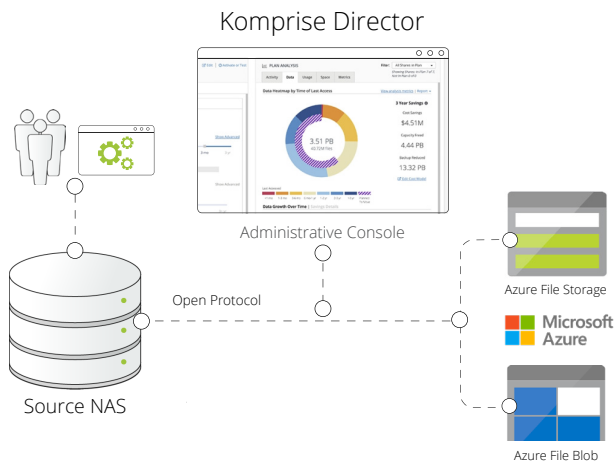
Komprise Director

PLAN ANALYSIS

Activity Data Usage Space Metrics

Data Heatmap by Time of Last Access

3.51 PB

3 Year Savings

Cost Savings

$4.51M

Capacity Freed

4.44 PB

Backup Reduced

13.32 PB

Data Growth Over Time

Administrative Console

Open Protocol

Source NAS

Azure File Storage

Microsoft Azure

Azure File Blob